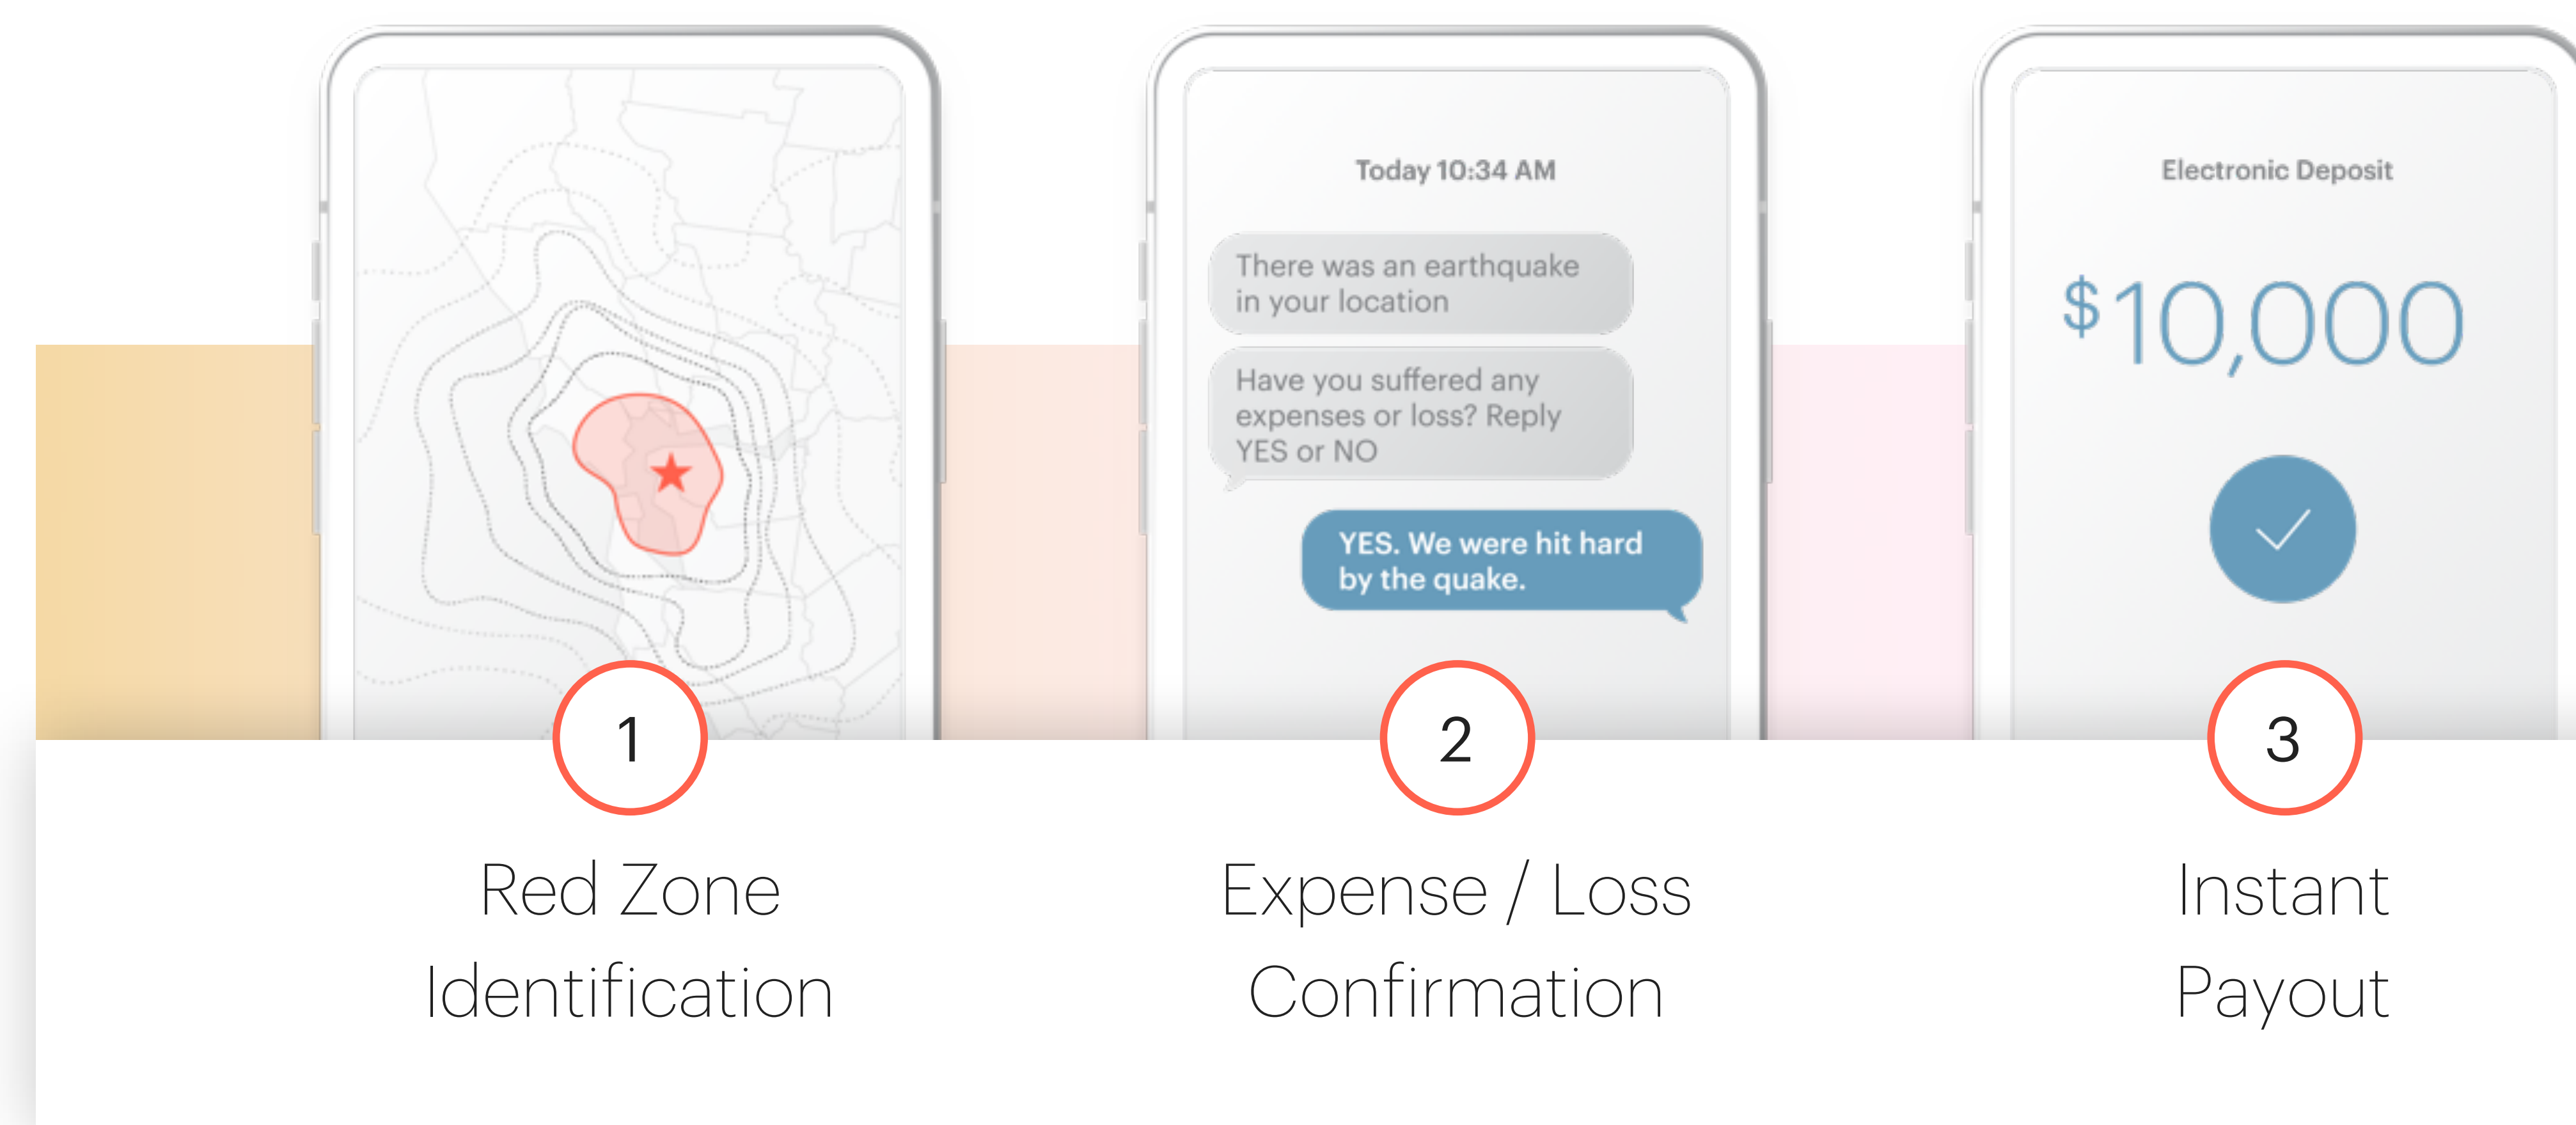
1

Red Zone Identification

Today 10:34 AM

There was an earthquake in your location

Have you suffered any expenses or loss? Reply YES or NO

YES. We were hit hard by the quake.

2

Expense / Loss Confirmation

Electronic Deposit

$10,000

3

Instant Payout